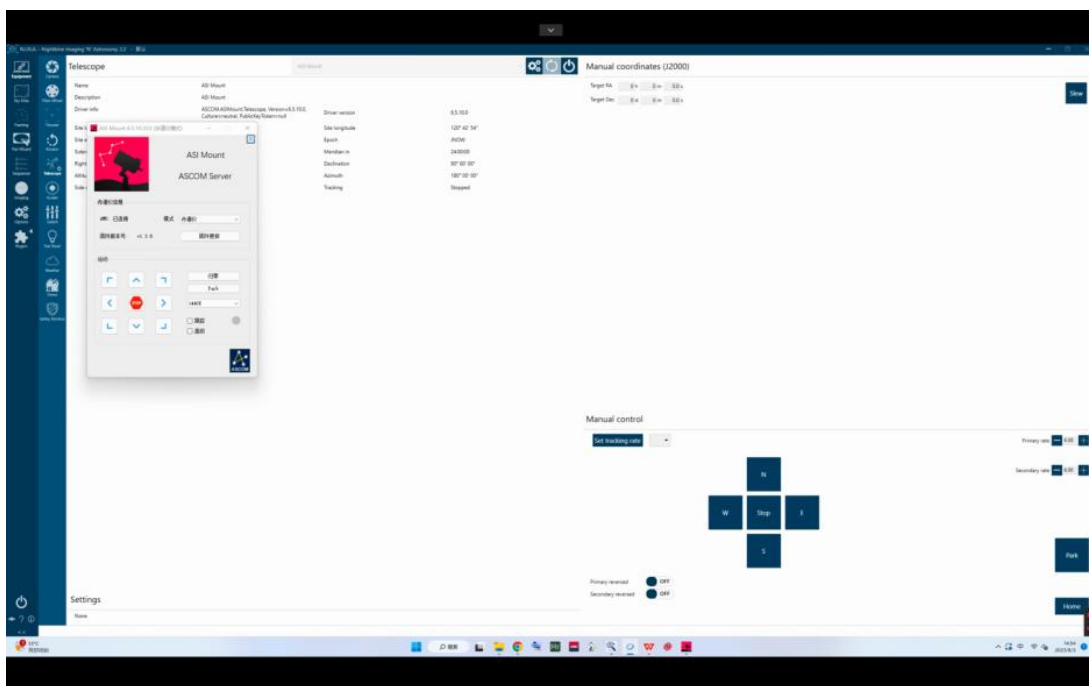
N.I.N.A. - Nighttime Imaging 'N' Astronomy 3.2

Equipment
Sky Atlas
Framing
Flat Wizard
Sequencer
Imaging
Options
Plugins

Camera
Filter Wheel
Focuser
Rotator
Telescope
Guider
Switch
Flat Panel
Weather
Dome
Safety Monitor

Telescope

ASI Mount

| | |
|---|---|
| Name | ASI Mount |
| Description | ASI Mount |
| Driver info | ASCOM.ASIMount.Telescope, Version=6.5.10.0, Culture=neutral, PublicKeyToken=null |
| Driver version | 6.5.10.0 |
| Site longitude | 120° 42' 54" |
| Epoch | JNOW |
| Meridian in | 24:00:00 |
| Declination | 90° 00' 00" |
| Azimuth | 180° 00' 00" |
| Tracking | Stopped |

ASI Mount 6.5.10.0

ASI Mount

ASCOM Server

已连接

模式

固件版本号 v1.3.6

固件更新

归位

Park

STOP

□跟踪
□反向

ASCOM

Manual coordinates (J2000)

Target RA 0 h 0 m 0.0 s
Target Dec 0 d 0 m 0.0 s

Slew

Manual control

Set tracking rate

Primary rate 4.00
Secondary rate 4.00

N
W
Stop
E
S

Park

Primary reversed OFF
Secondary reversed OFF

Home

Settings

None

14:34